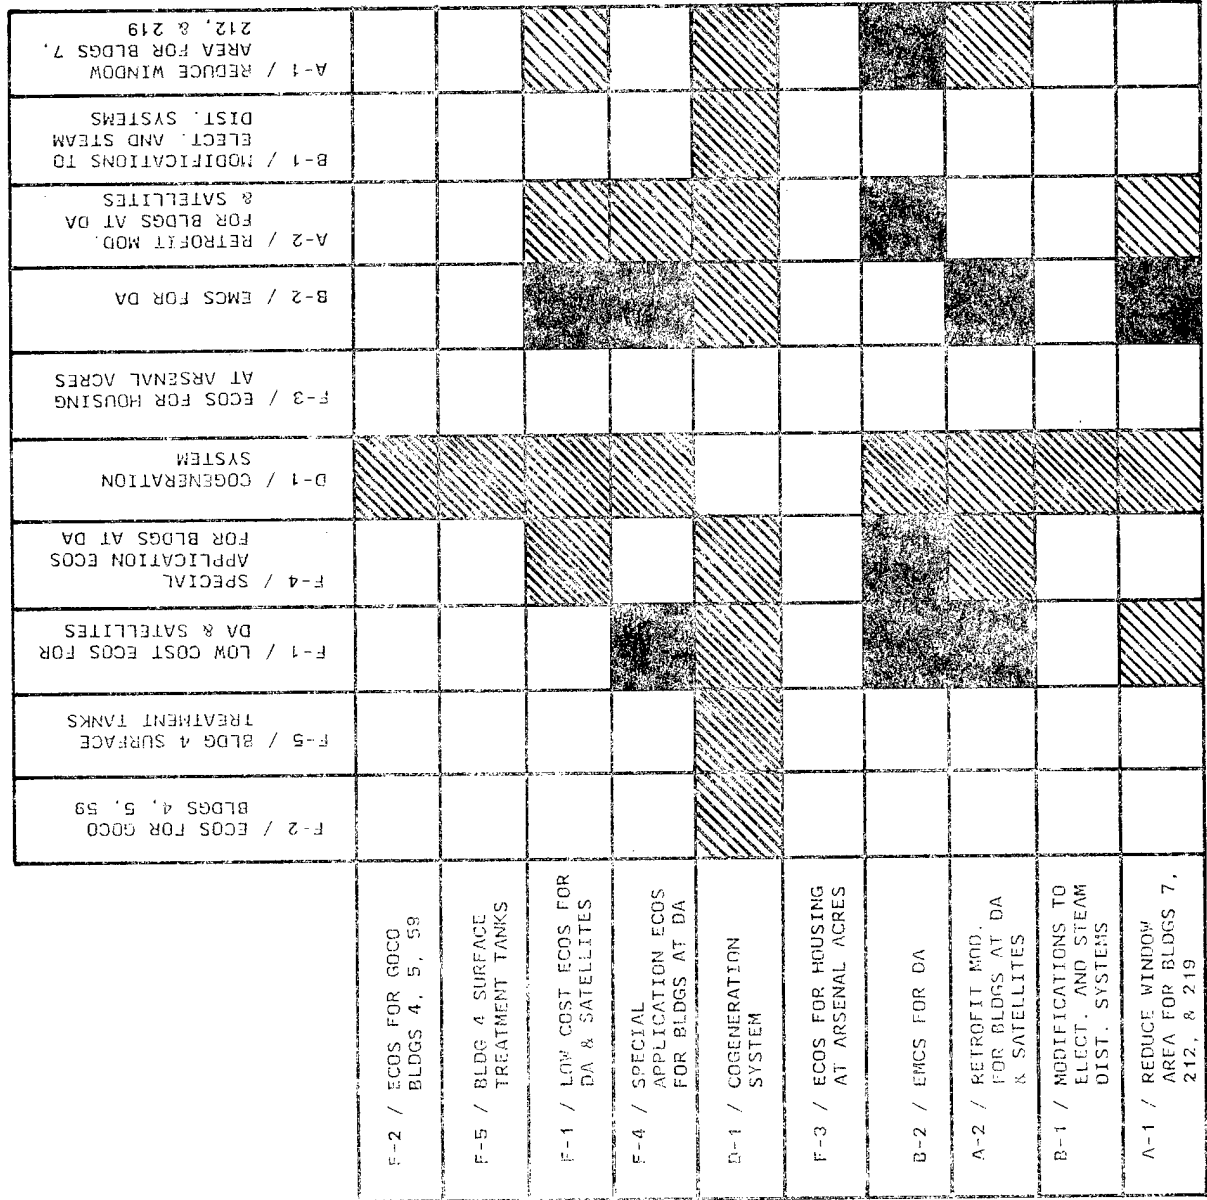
A-1 / REDUCE WINDOW AREA FOR BLDGS 7, 212, & 219

B-1 / MODIFICATIONS TO ELECT. AND STEAM DIST. SYSTEMS

A-2 / RETROFIT MOD. FOR BLDGS AT DA & SATELLITES

B-2 / EMCS FOR DA

F-3 / ECOS FOR HOUSING AT ARSENAL ACRES

D-1 / COGENERATION SYSTEM

F-4 / SPECIAL APPLICATION ECOS FOR BLDGS AT DA

F-1 / LOW COST ECOS FOR DA & SATELLITES

F-5 / BLDG 4 SURFACE TREATMENT TANKS

F-2 / ECOS FOR GOCO BLDGS 4, 5, 59

F-2 / ECOS FOR GOCO BLDGS 4, 5, 59

F-5 / BLDG 4 SURFACE TREATMENT TANKS

F-1 / LOW COST ECOS FOR DA & SATELLITES

F-4 / SPECIAL APPLICATION ECOS FOR BLDGS AT DA

D-1 / COGENERATION SYSTEM

F-3 / ECOS FOR HOUSING AT ARSENAL ACRES

B-2 / EMCS FOR DA

A-2 / RETROFIT MOD. FOR BLDGS AT DA & SATELLITES

B-1 / MODIFICATIONS TO ELECT. AND STEAM DIST. SYSTEMS

A-1 / REDUCE WINDOW AREA FOR BLDGS 7, 212, & 219